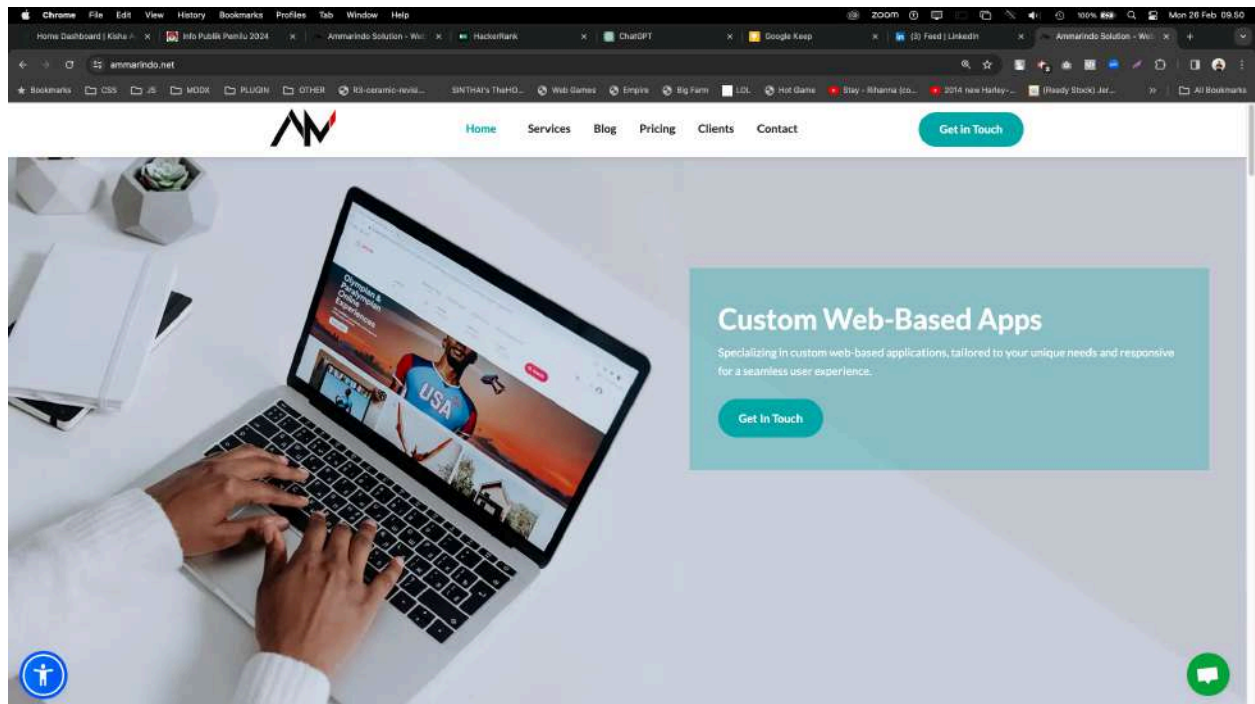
Chrome File Edit View History Bookmarks Profiles Tab Window Help

zoom 100% Mon 26 Feb 09.50

Home Dashboard | Kisha ×
Info Publik Pemilu 2024 ×
Ammarindo Solution - Web ×
HackerRank ×
ChatGPT ×
Google Keep ×
(3) Feed | LinkedIn ×
Ammarindo Solution - Web ×

ammarindo.net

Bookmarks CSS JS MODX PLUGIN OTHER R3-ceramic-revisi... SINTHAI's TheHO... Web Games Empire Big Farm LOL Hot Game Stay - Rihanna (co... 2014 new Harley-... (Ready Stock) Jer... All Bookmarks

AM

Home Services Blog Pricing Clients Contact

Get in Touch

Olympian & Paralympian Online Experiences

USA

Custom Web-Based Apps

Specializing in custom web-based applications, tailored to your unique needs and responsive for a seamless user experience.

Get In Touch